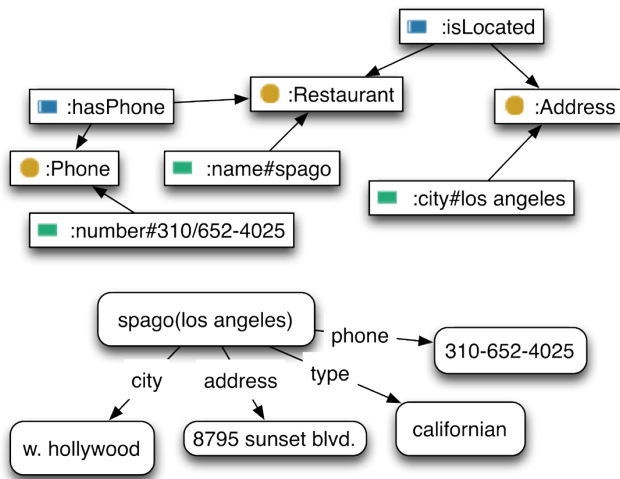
:isLocated

:hasPhone

:Restaurant

:Address

:Phone

:name#spago

:city#los angeles

:number#310/652-4025

spago(los angeles)

phone

310-652-4025

city

address

type

w. hollywood

8795 sunset blvd.

californian